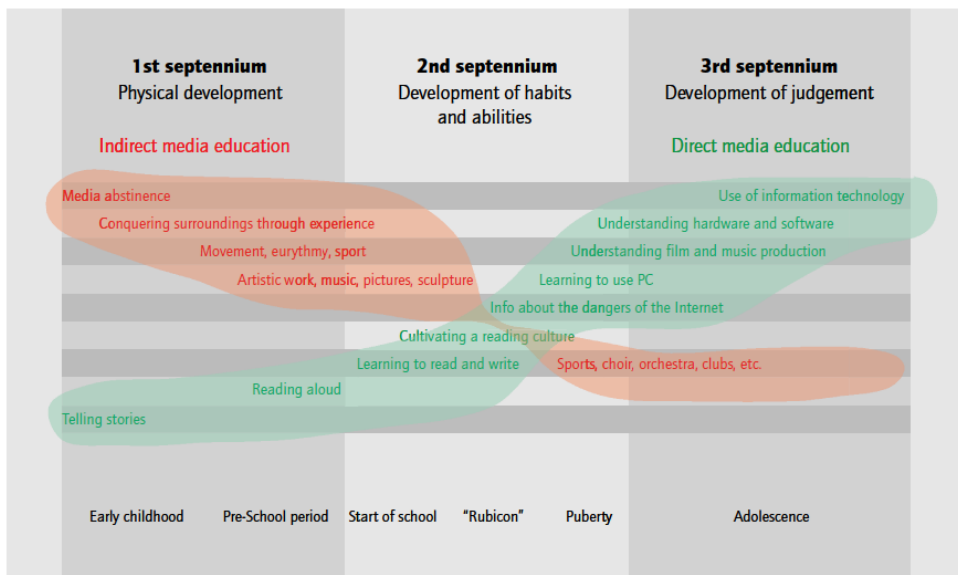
**1st septennium**
Physical development

**2nd septennium**
Development of habits and abilities

**3rd septennium**
Development of judgement

Indirect media education

Direct media education

Media abstinence

Use of information technology

Conquering surroundings through experience

Understanding hardware and software

Movement, eurythmy, sport

Understanding film and music production

Artistic work, music, pictures, sculpture

Learning to use PC

Info about the dangers of the Internet

Cultivating a reading culture

Learning to read and write

Sports, choir, orchestra, clubs, etc.

Reading aloud

Telling stories

Early childhood

Pre-School period

Start of school

"Rubicon"

Puberty

Adolescence